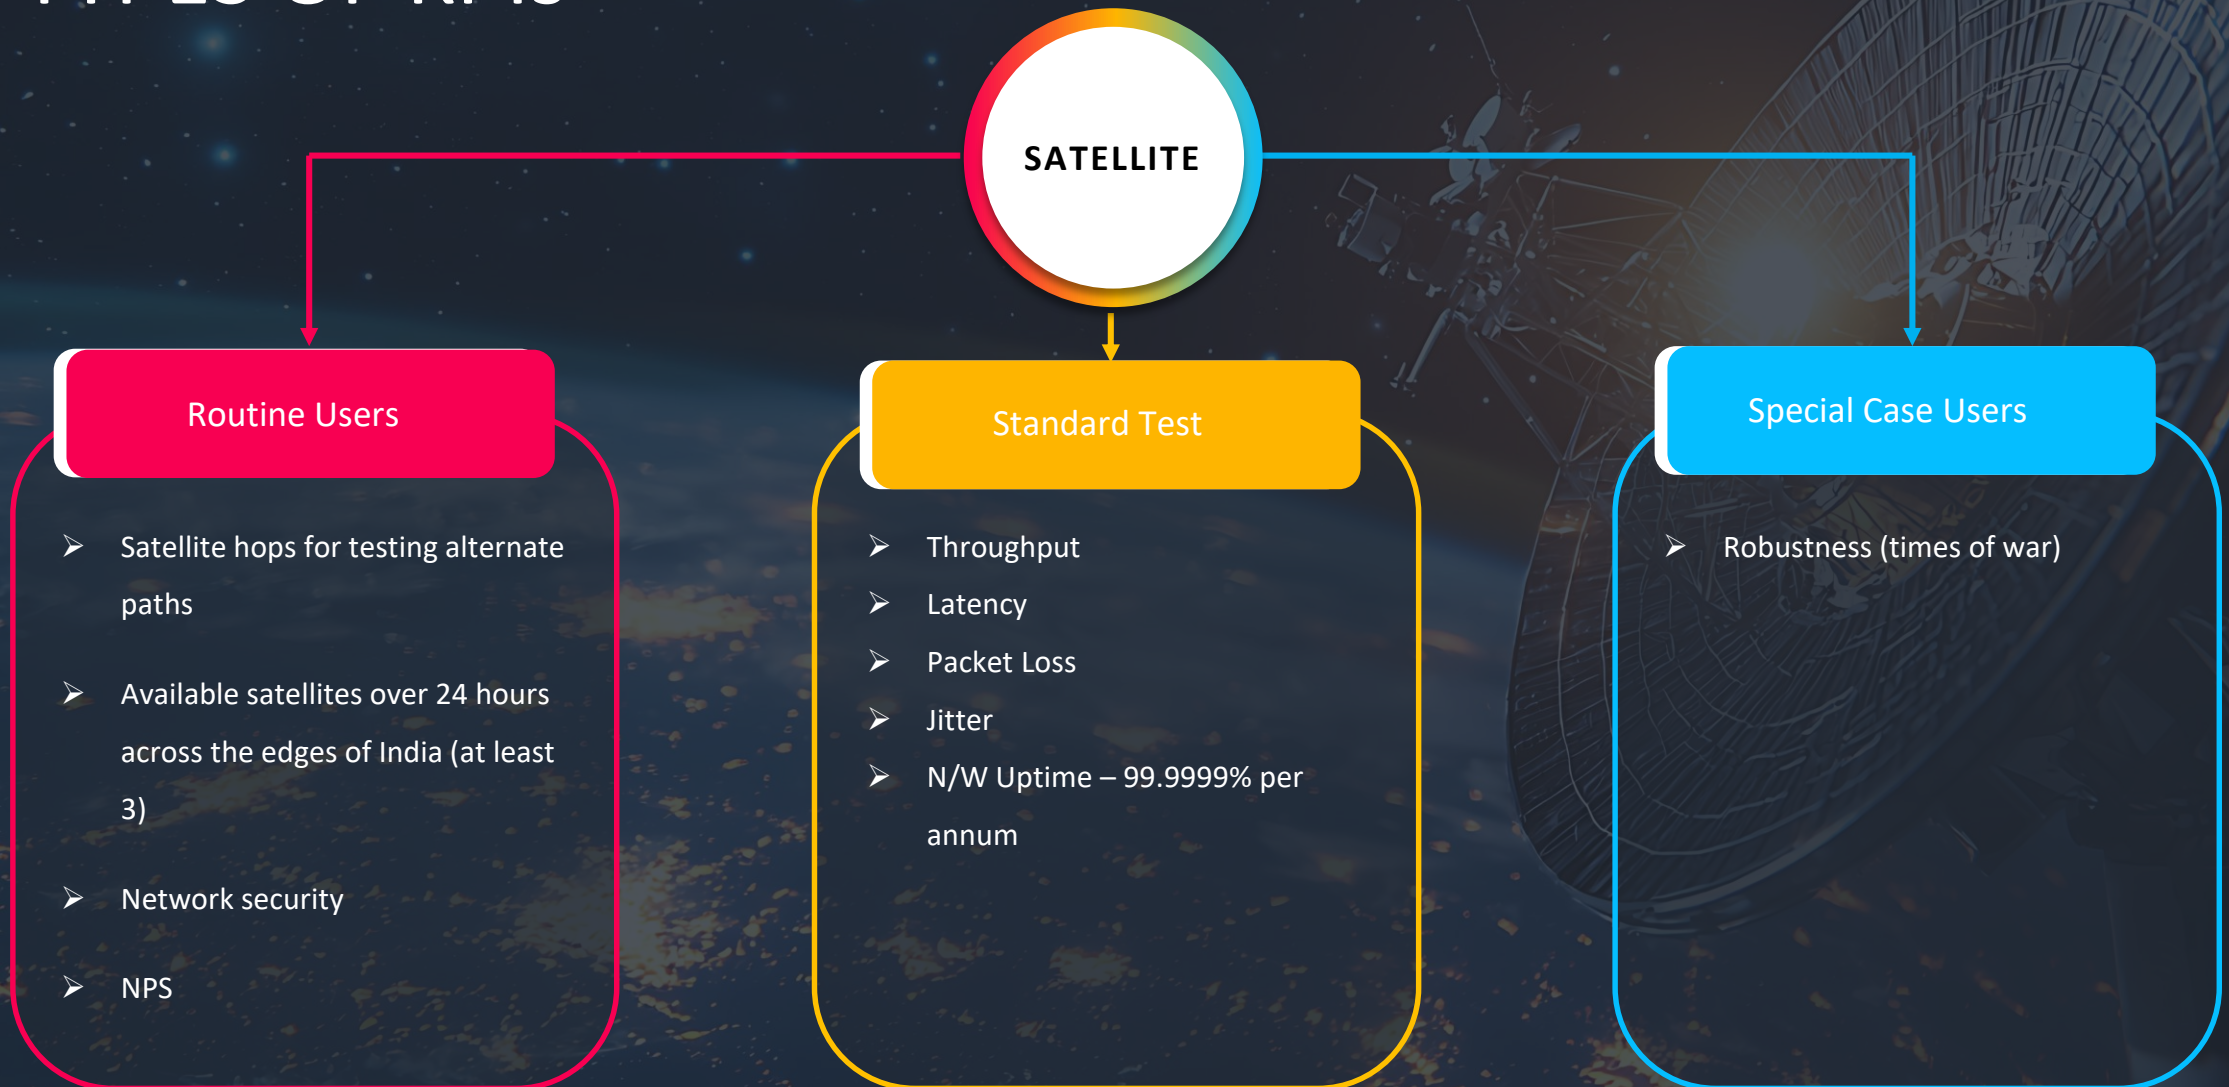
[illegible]

SATELLITE

Routine Users

➢ Satellite hops for testing alternate paths

➢ Available satellites over 24 hours across the edges of India (at least 3)

➢ Network security

➢ NPS

Standard Test

➢ Throughput

➢ Latency

➢ Packet Loss

➢ Jitter

➢ N/W Uptime – 99.9999% per annum

Special Case Users

➢ Robustness (times of war)